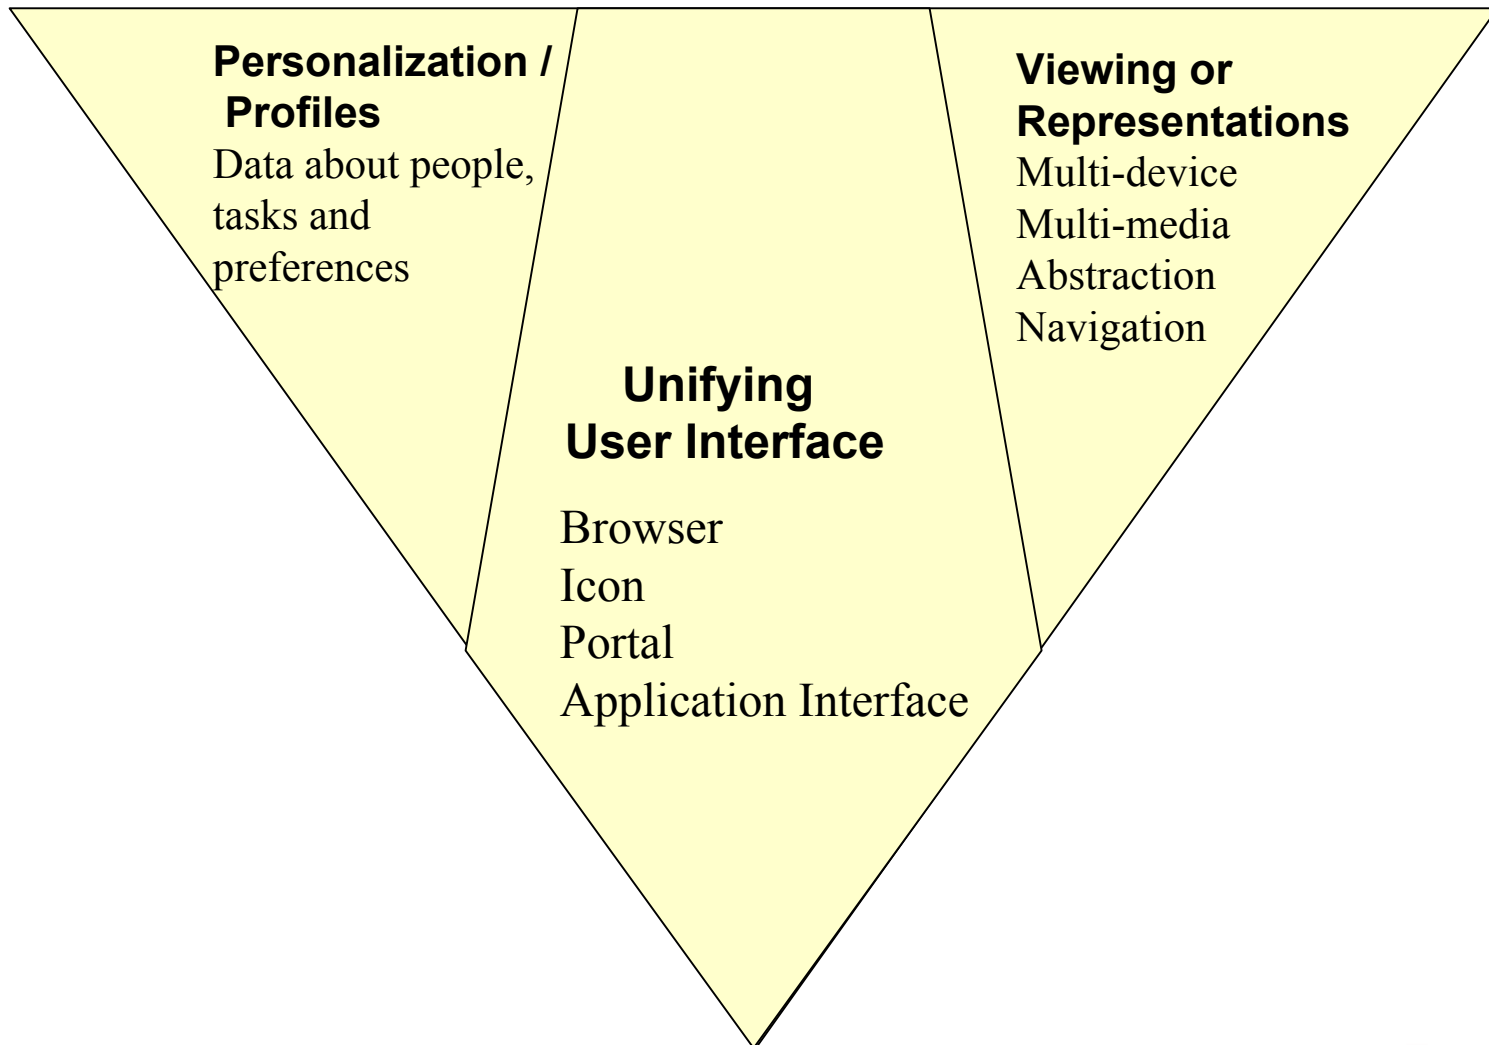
Personalization / Profiles
Data about people, tasks and preferences

Viewing or Representations
Multi-device
Multi-media
Abstraction
Navigation

Unifying User Interface

Browser
Icon
Portal
Application Interface